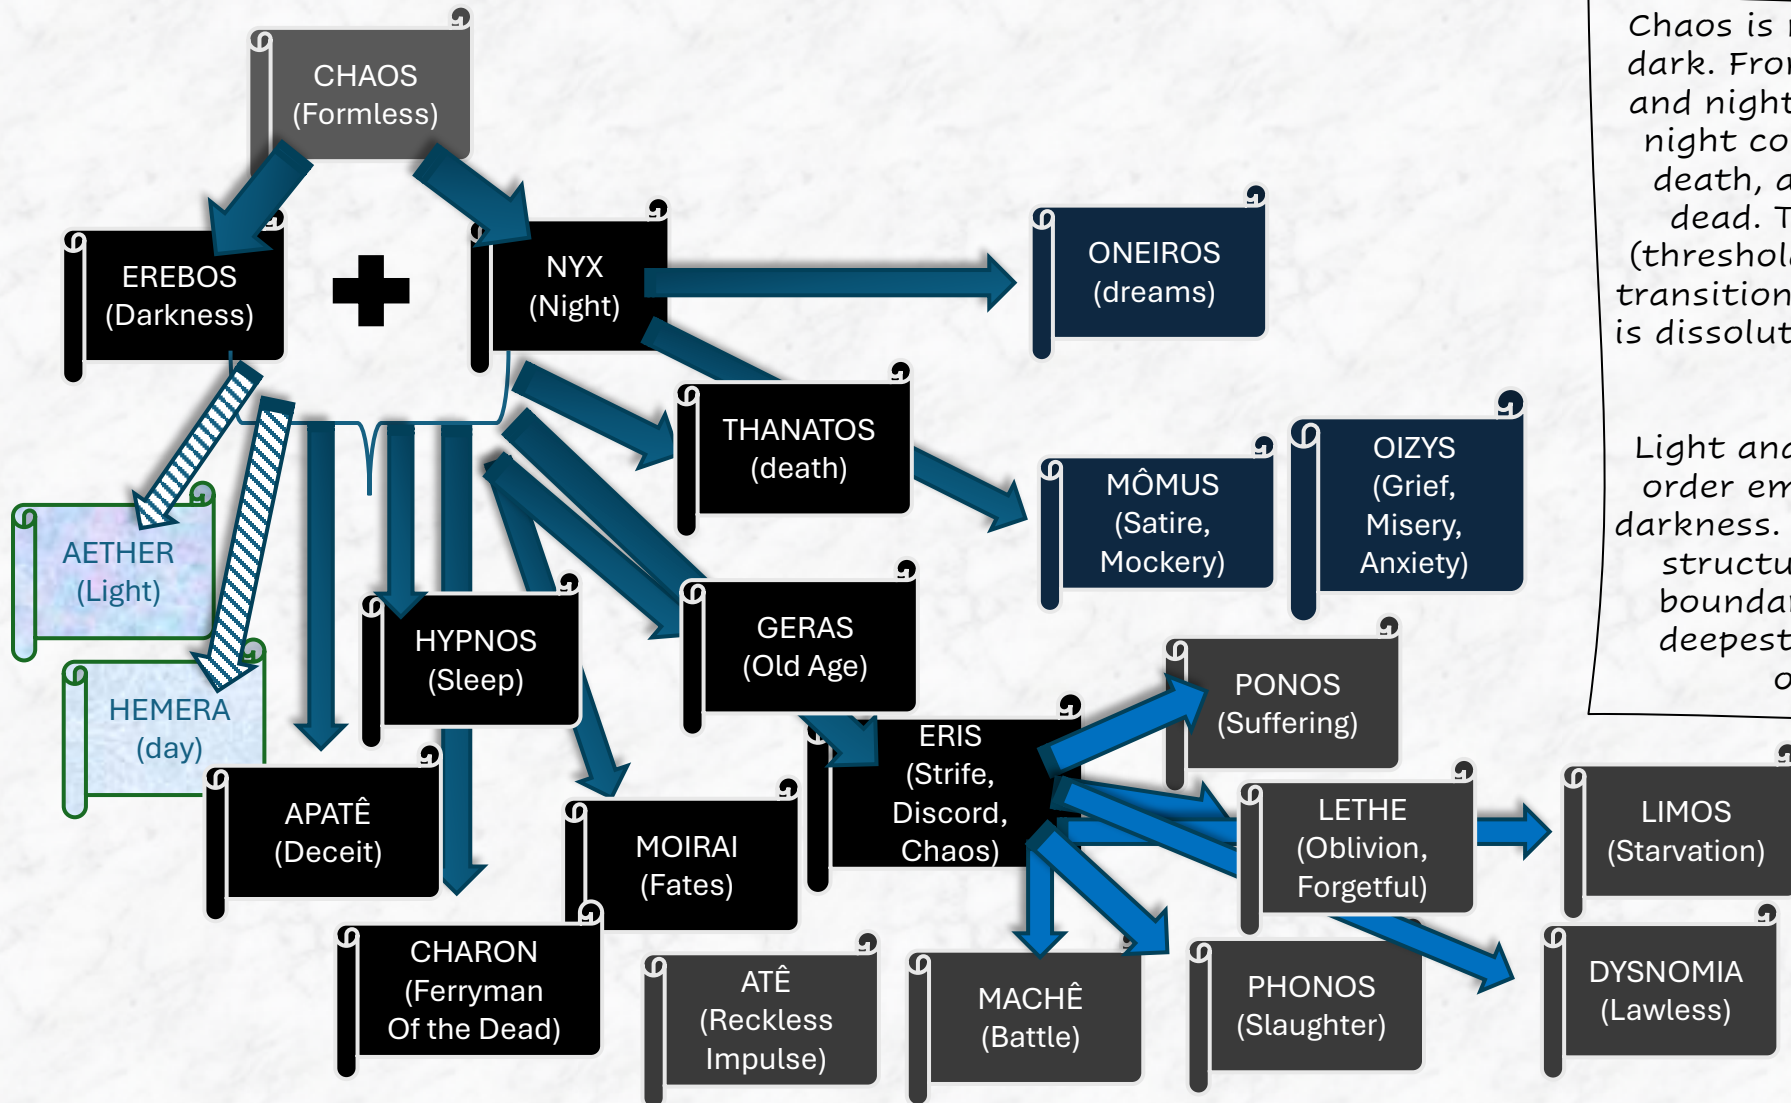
CHAOS (Formless)

EREBOS (Darkness)

NYX (Night)

ONEIROS (dreams)

THANATOS (death)

MÔMUS (Satire, Mockery)

OIZYS (Grief, Misery, Anxiety)

AETHER (Light)

HEMERA (day)

HYPNOS (Sleep)

GERAS (Old Age)

PONOS (Suffering)

ERIS (Strife, Discord, Chaos)

APATÊ (Deceit)

MOIRAI (Fates)

LETHE (Oblivion, Forgetful)

LIMOS (Starvation)

CHARON (Ferryman Of the Dead)

ATÊ (Reckless Impulse)

MACHÊ (Battle)

PHONOS (Slaughter)

DYSNOMIA (Lawless)

Chaos is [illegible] dark. Fro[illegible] and night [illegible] night co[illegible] death, a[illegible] dead. T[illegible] (threshol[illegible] transition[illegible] is dissolut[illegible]

Light an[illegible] order em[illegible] darkness. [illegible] structu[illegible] bounda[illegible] deepest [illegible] o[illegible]